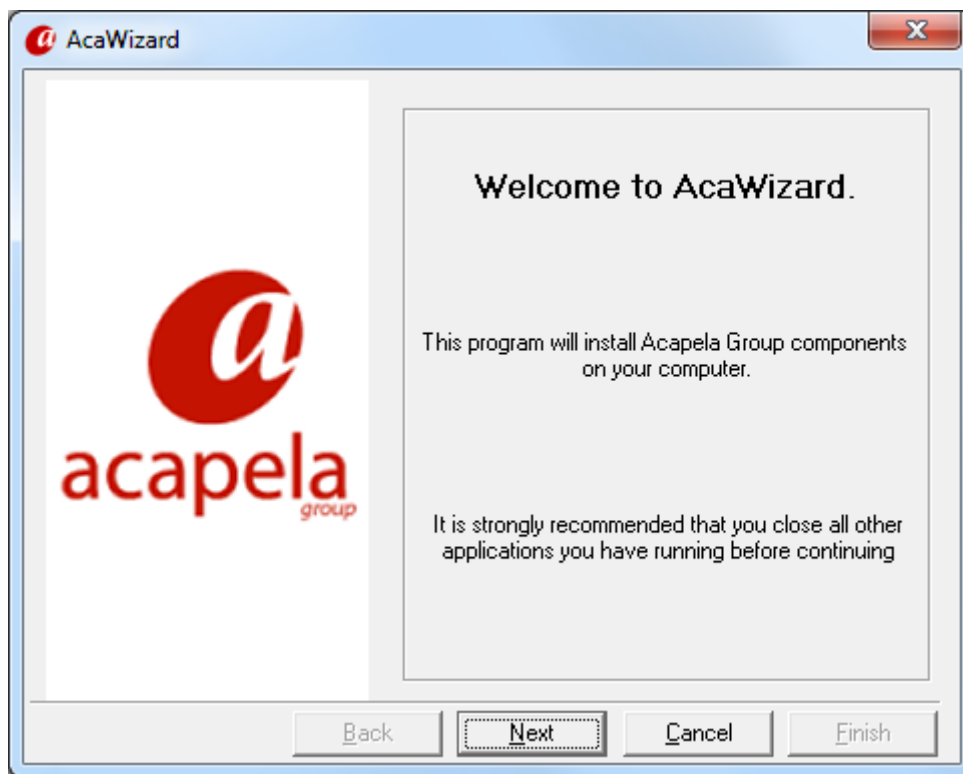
AcaWizard

a
acapela
group

Welcome to AcaWizard.

This program will install Acapela Group components on your computer.

It is strongly recommended that you close all other applications you have running before continuing

Back Next Cancel Finish